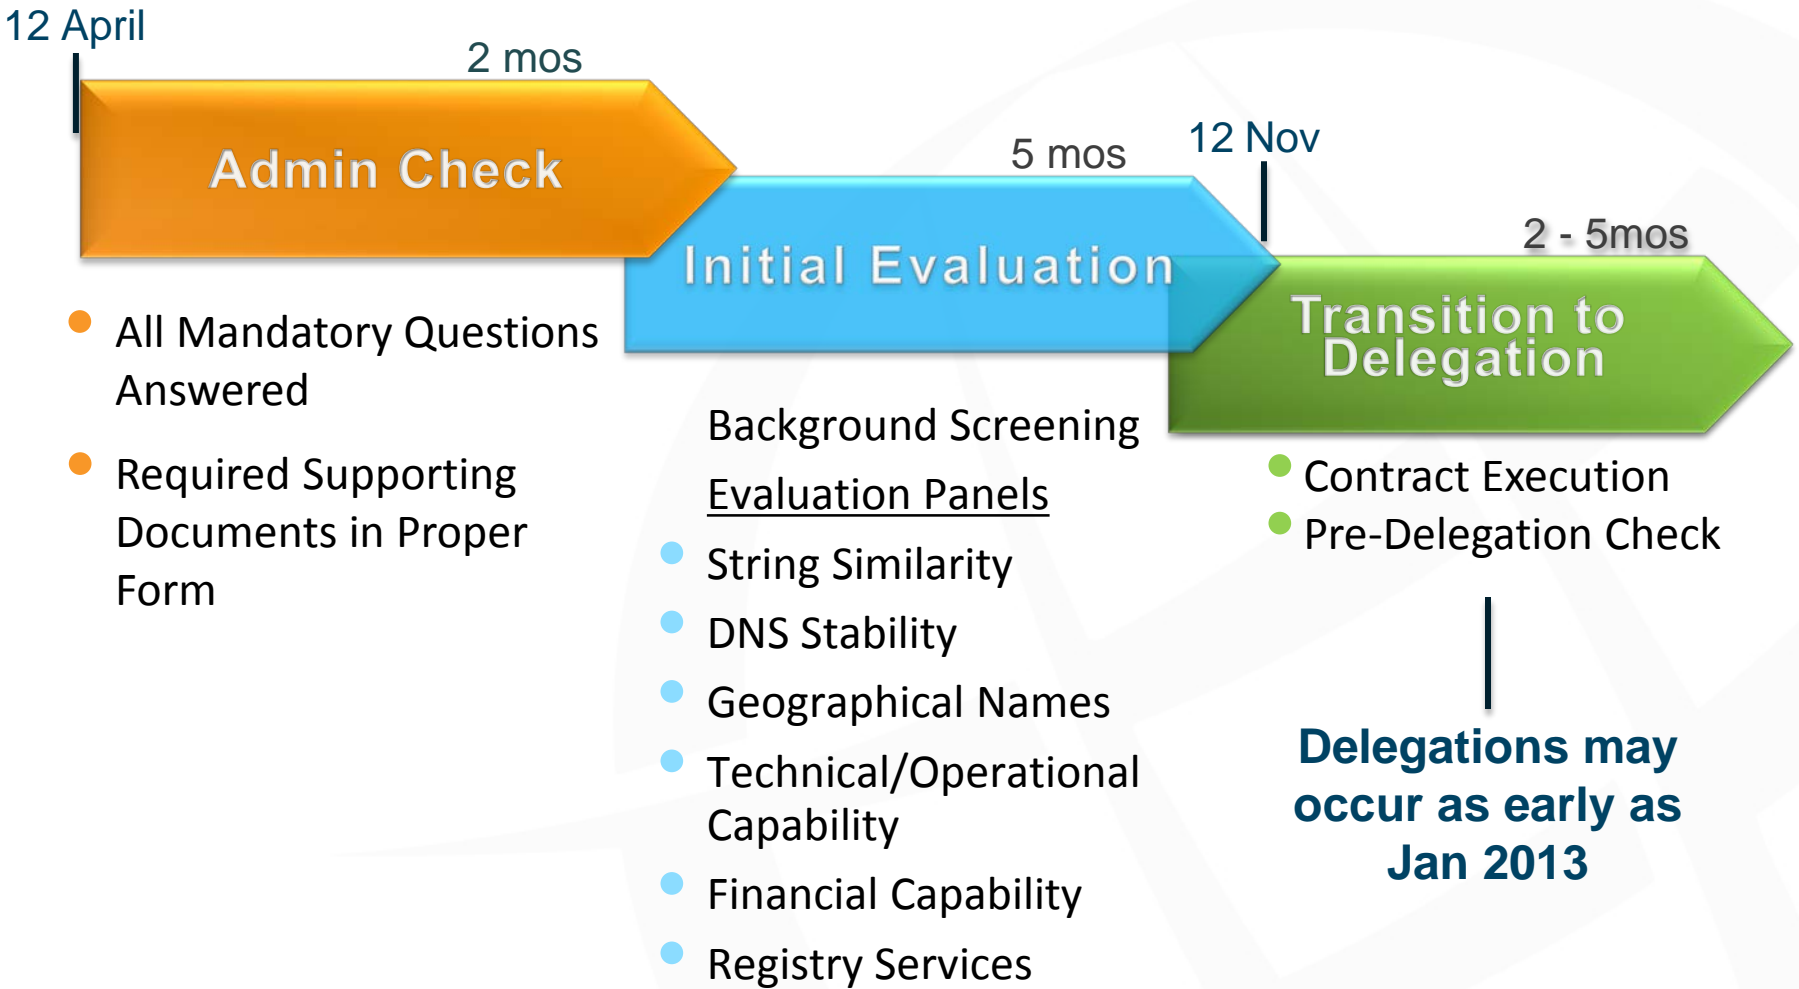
12 April

2 mos

Admin Check

- All Mandatory Questions Answered
- Required Supporting Documents in Proper Form

5 mos

12 Nov

Initial Evaluation

Background Screening

Evaluation Panels

- String Similarity
- DNS Stability
- Geographical Names
- Technical/Operational Capability
- Financial Capability
- Registry Services

2 - 5mos

Transition to Delegation

- Contract Execution
- Pre-Delegation Check

Delegations may occur as early as Jan 2013